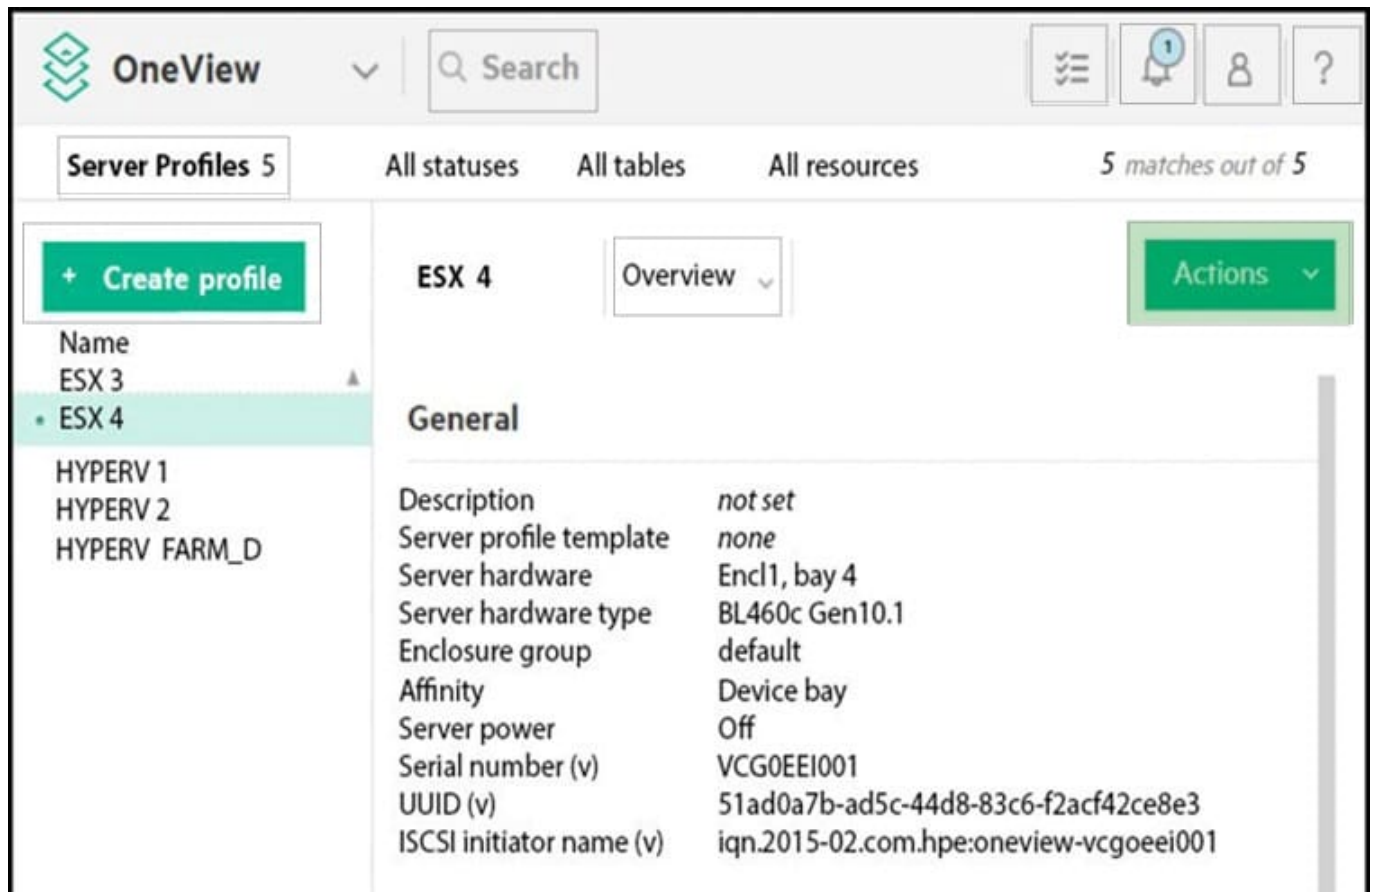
OneView
Search
1
?

Server Profiles 5
All statuses
All tables
All resources
5 matches out of 5

+ Create profile
Name
ESX 3
ESX 4
HYPERV 1
HYPERV 2
HYPERV FARM_D

ESX 4
Overview
Actions

General

| | |
|---|---|
| Description | not set |
| Server profile template | none |
| Server hardware | Encl1, bay 4 |
| Server hardware type | BL460c Gen10.1 |
| Enclosure group | default |
| Affinity | Device bay |
| Server power | Off |
| Serial number (v) | VCG0EEI001 |
| UUID (v) | 51ad0a7b-ad5c-44d8-83c6-f2acf42ce8e3 |
| ISCSI initiator name (v) | iqn.2015-02.com.hpe:oneview-vcgoeei001 |